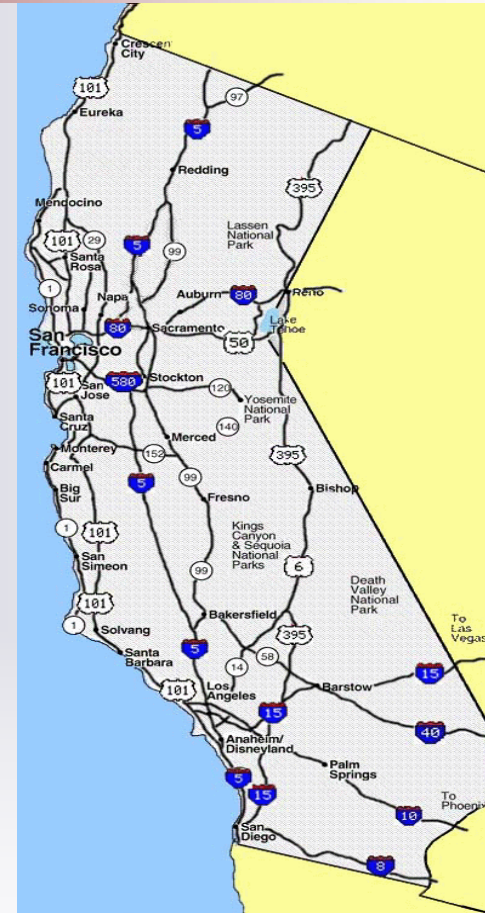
Crescent City
101
97
Eureka
5
Redding
395
Mendocino
Lassen National Park
101
29
5
99
Santa Rosa
1
Napa
Auburn
80
Reno
Sonoma
San Francisco
80
Sacramento
Lake Tahoe
50
101
580
San Jose
Stockton
120
Yosemite National Park
Santa Cruz
140
Merced
Monterey
152
395
Carmel
99
Bishop
5
Big Sur
Fresno
1
101
Kings Canyon & Sequoia National Parks
San Simeon
99
6
Death Valley National Park
101
1
Bakersfield
395
To Las Vegas
Solvang
5
Santa Barbara
58
14
15
101
Los Angeles
Barstow
15
40
Anaheim/ Disneyland
5
Palm Springs
15
To Phoenix
10
San Diego
8